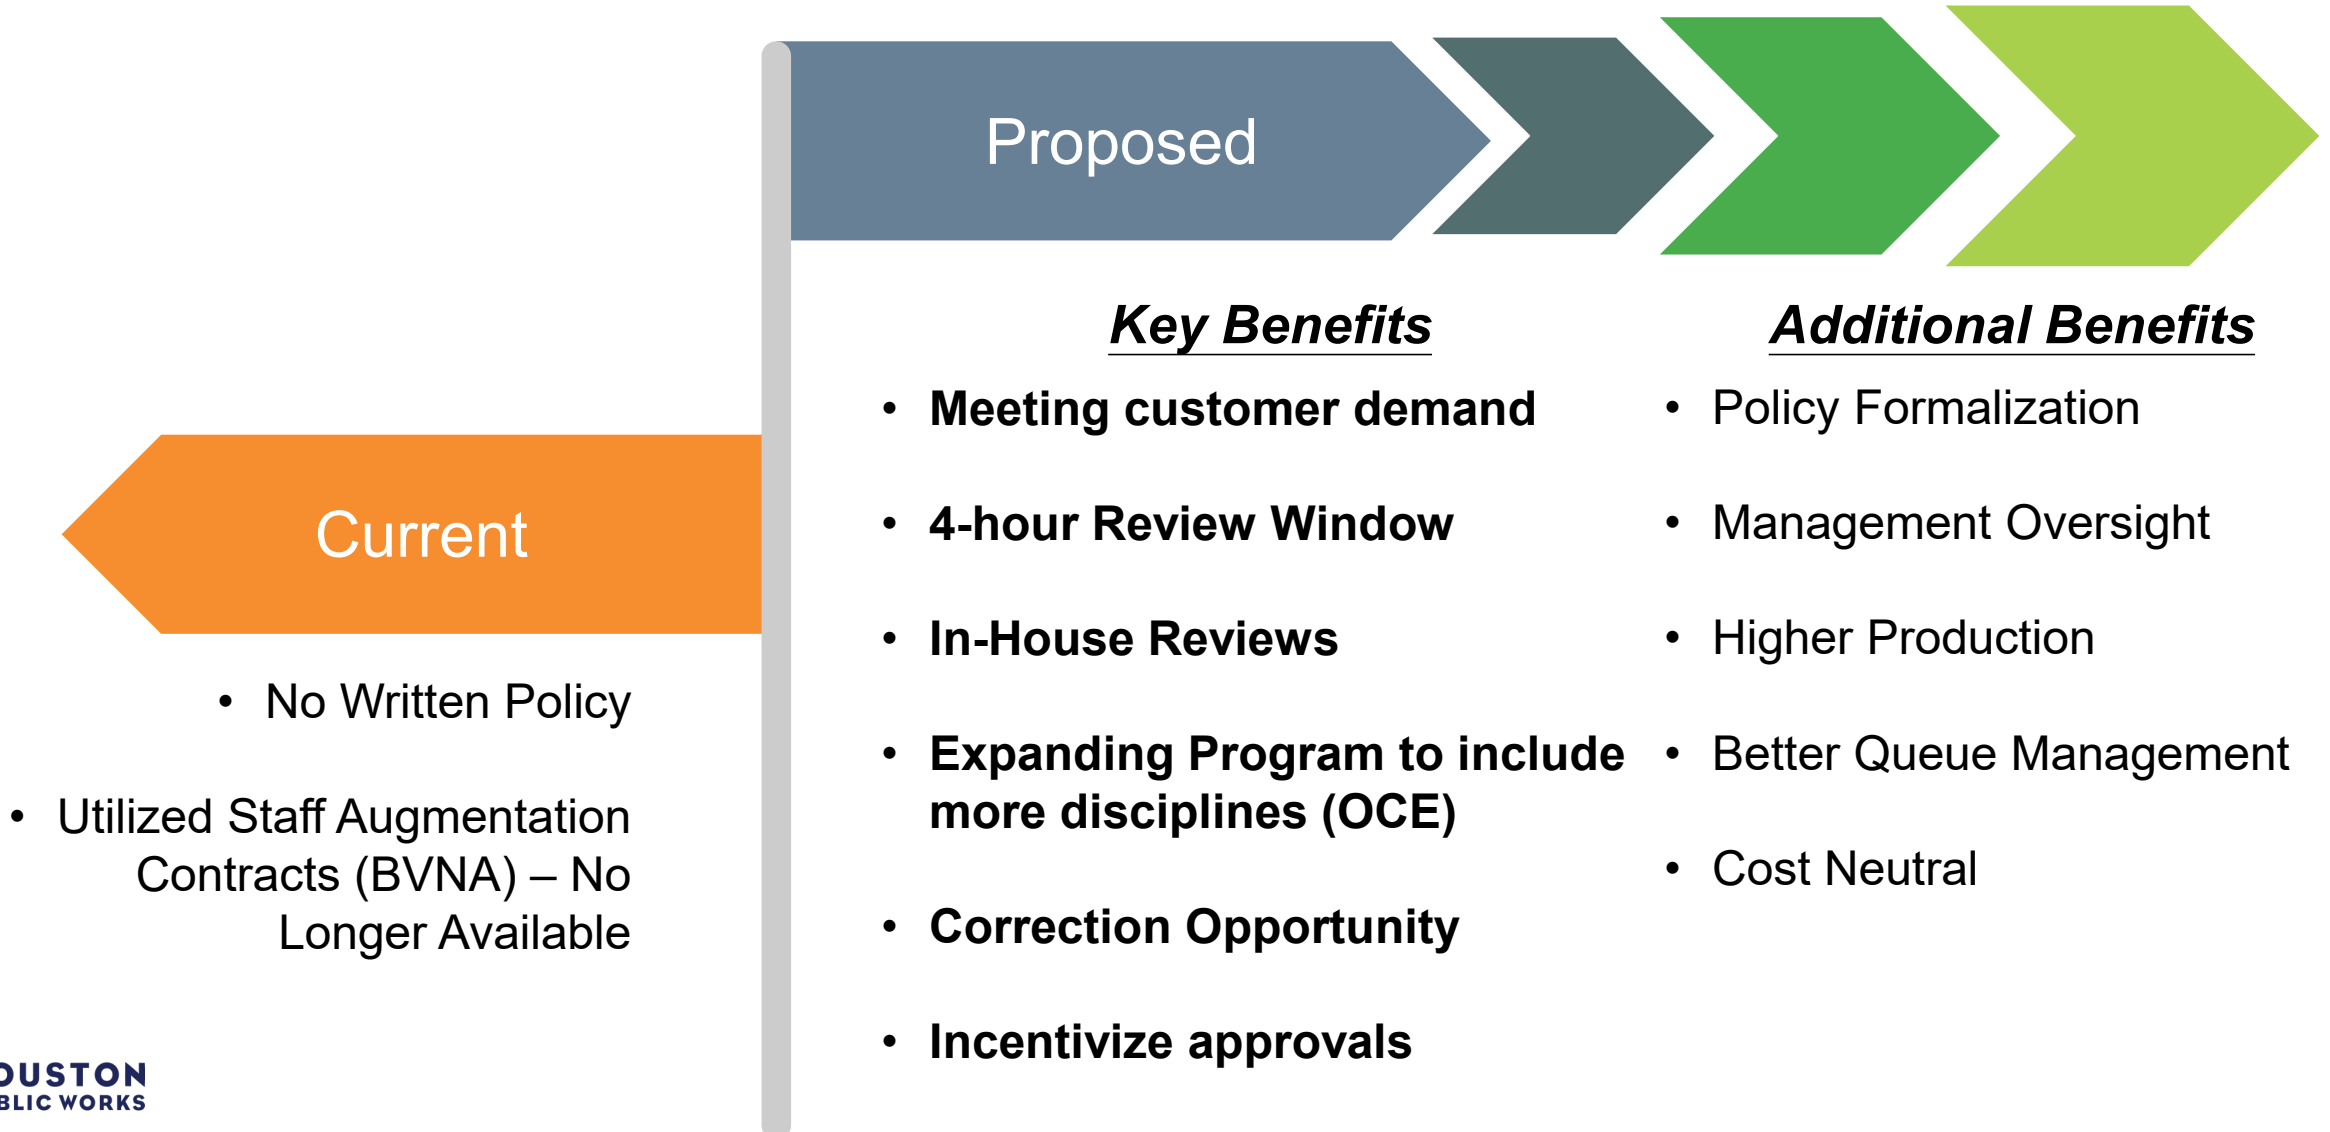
Current

- No Written Policy
- Utilized Staff Augmentation Contracts (BVNA) – No Longer Available

Proposed

Key Benefits

- Meeting customer demand
- 4-hour Review Window
- In-House Reviews
- Expanding Program to include more disciplines (OCE)
- Correction Opportunity
- Incentivize approvals

Additional Benefits

- Policy Formalization
- Management Oversight
- Higher Production
- Better Queue Management
- Cost Neutral

OUSTON
BLIC WORKS